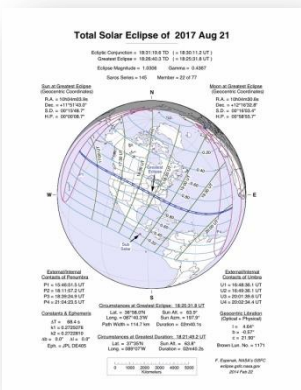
Total Solar Eclipse of 2017 Aug 21

Ecliptic Conjunction = 18:31:10.6 TD ( = 18:30:11.2 UT )
Greatest Eclipse = 18:26:40.3 TD ( = 18:25:31.6 UT )

Eclipse Magnitude = 1.0306 Gamma = 0.4367

Saros Series = 145 Member = 22 of 77

Sun at Greatest Eclipse (Geocentric Coordinates)
R.A. = 10h04m03.8s
Dec. = +11°53'43.0"
S.D. = 00°15'48.7"
H.P. = 00°00'08.7"

Moon at Greatest Eclipse (Geocentric Coordinates)
R.A. = 10h04m03.4s
Dec. = +12°19'39.8"
S.D. = 00°16'00.4"
H.P. = 00°58'43.7"

N

S

E

W

External/Internal Contacts of Penumbra
P1 = 15:46:51.5 UT
P2 = 18:11:07.2 UT
P3 = 18:39:34.9 UT
P4 = 21:04:20.5 UT

External/Internal Contacts of Umbra
U1 = 16:48:35.1 UT
U2 = 16:49:36.1 UT
U3 = 20:01:36.8 UT
U4 = 20:02:34.4 UT

Circumstances at Greatest Eclipse
Lat. = 36°58.0'N Sun Alt. = 63.9°
Long. = 087°40.2'W Sun Azm. = 197.5°
Path Width = 114.7 km Duration = 02m40.1s

Constants & Ephemeris
ΔT = 68.4 s
k1 = 0.2725076
k2 = 0.2722810
Δb = 0.0" Δl = 0.0"
Eph. = JPL DE405

Circumstances at Greatest Duration
Lat. = 37°35'N Sun Alt. = 63.8°
Long. = 089°07'W Duration = 02m40.2s

Geocentric Libration (Optical + Physical)
l = 4.68°
b = -0.07°
c = 21.38°
Brown Lun. No. = 1171

0 1000 2000 3000 4000 5000
Kilometers

F. Espenak, NASA's GSFC
eclipse.gsfc.nasa.gov
2014 Feb 20